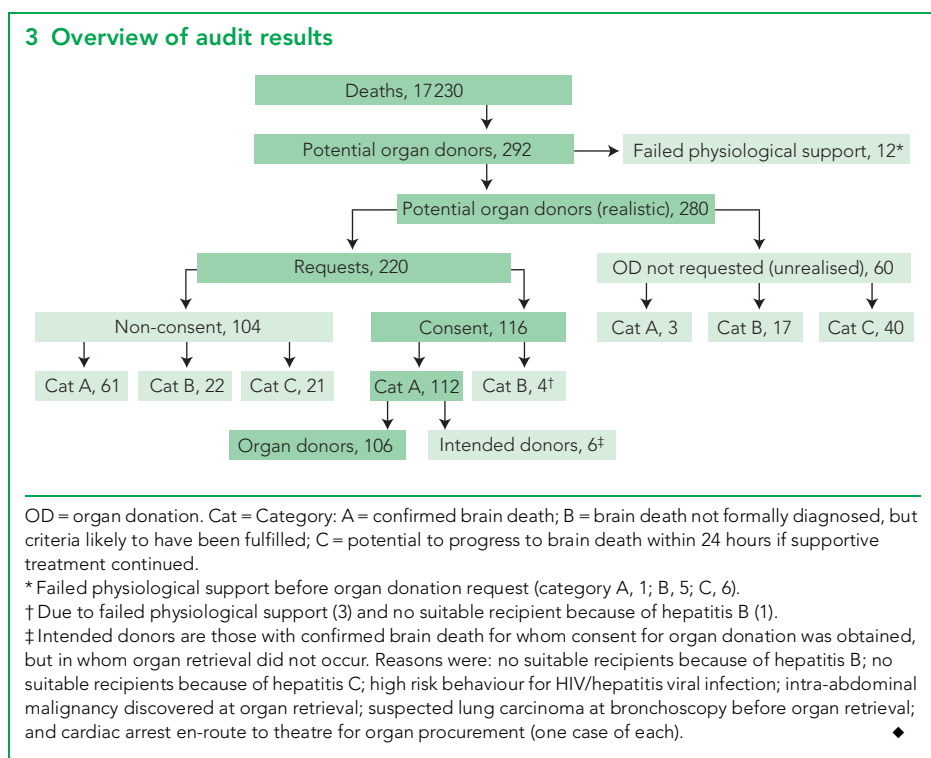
3 Overview of audit results

Deaths, 17230

Potential organ donors, 292

Failed physiological support, 12*

Potential organ donors (realistic), 280

Requests, 220

OD not requested (unrealised), 60

Cat A, 3

Cat B, 17

Cat C, 40

Non-consent, 104

Consent, 116

Cat A, 61

Cat B, 22

Cat C, 21

Cat A, 112

Cat B, 4†

Organ donors, 106

Intended donors, 6‡

OD = organ donation. Cat = Category: A = confirmed brain death; B = brain death not formally diagnosed, but criteria likely to have been fulfilled; C = potential to progress to brain death within 24 hours if supportive treatment continued.
* Failed physiological support before organ donation request (category A, 1; B, 5; C, 6).
† Due to failed physiological support (3) and no suitable recipient because of hepatitis B (1).
‡ Intended donors are those with confirmed brain death for whom consent for organ donation was obtained, but in whom organ retrieval did not occur. Reasons were: no suitable recipients because of hepatitis B; no suitable recipients because of hepatitis C; high risk behaviour for HIV/hepatitis viral infection; intra-abdominal malignancy discovered at organ retrieval; suspected lung carcinoma at bronchoscopy before organ retrieval; and cardiac arrest en-route to theatre for organ procurement (one case of each). ◆